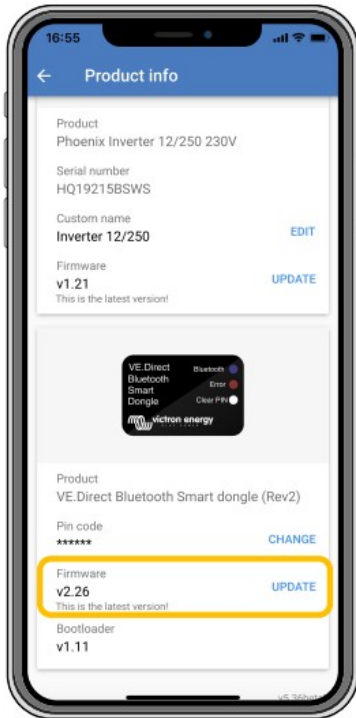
16:55

Product info

Product
Phoenix Inverter 12/250 230V

Serial number
HQ19215BSWS

Custom name
Inverter 12/250
EDIT

Firmware
v1.21
This is the latest version!
UPDATE

VE.Direct Bluetooth Smart Dongle
Bluetooth
Error
Clear PIN
victron energy

Product
VE.Direct Bluetooth Smart dongle (Rev2)

Pin code
******
CHANGE

Firmware
v2.26
This is the latest version!
UPDATE

Bootloader
v1.11

v5.36beta